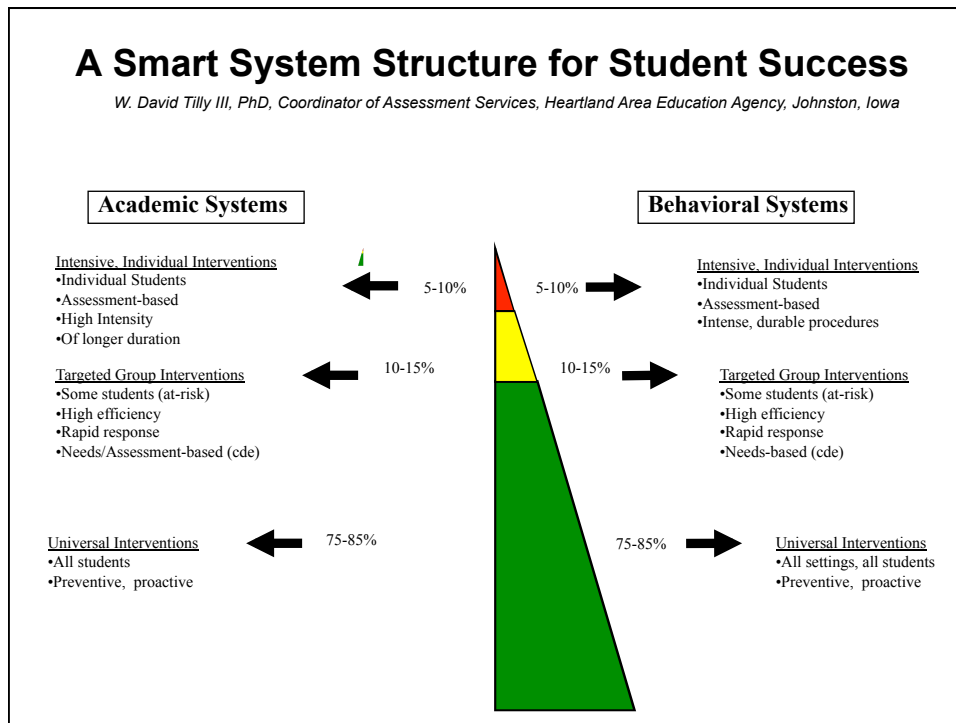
A Smart System Structure for Student Success

W. David Tilly III, PhD, Coordinator of Assessment Services, Heartland Area Education Agency, Johnston, Iowa

Academic Systems

Intensive, Individual Interventions
•Individual Students
•Assessment-based
•High Intensity
•Of longer duration

5-10%

Targeted Group Interventions
•Some students (at-risk)
•High efficiency
•Rapid response
•Needs/Assessment-based (cde)

10-15%

Universal Interventions
•All students
•Preventive, proactive

75-85%

Behavioral Systems

5-10%

Intensive, Individual Interventions
•Individual Students
•Assessment-based
•Intense, durable procedures

10-15%

Targeted Group Interventions
•Some students (at-risk)
•High efficiency
•Rapid response
•Needs-based (cde)

75-85%

Universal Interventions
•All settings, all students
•Preventive, proactive